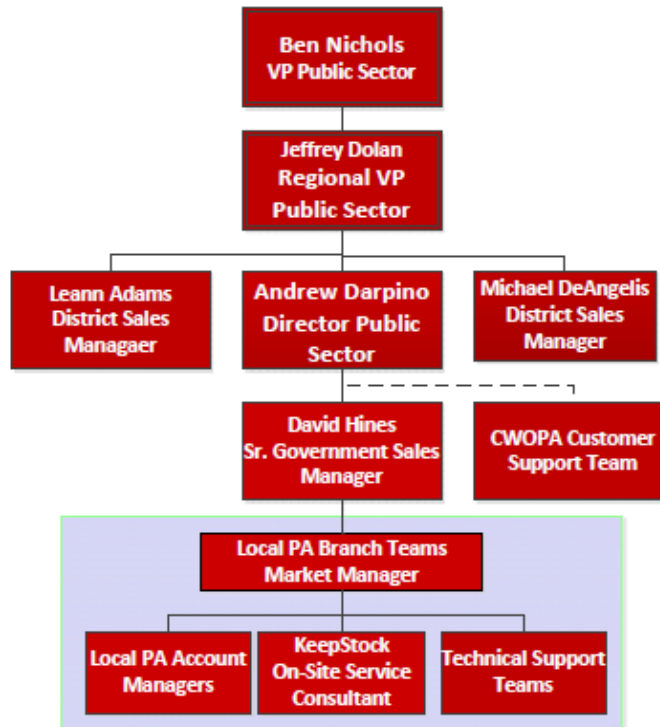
Ben Nichols
VP Public Sector

Jeffrey Dolan
Regional VP
Public Sector

Leann Adams
District Sales
Managaer

Andrew Darpino
Director Public
Sector

Michael DeAngelis
District Sales
Manager

David Hines
Sr. Government Sales
Manager

CWOPA Customer
Support Team

Local PA Branch Teams
Market Manager

Local PA Account
Managers

KeepStock
On-Site Service
Consultant

Technical Support
Teams